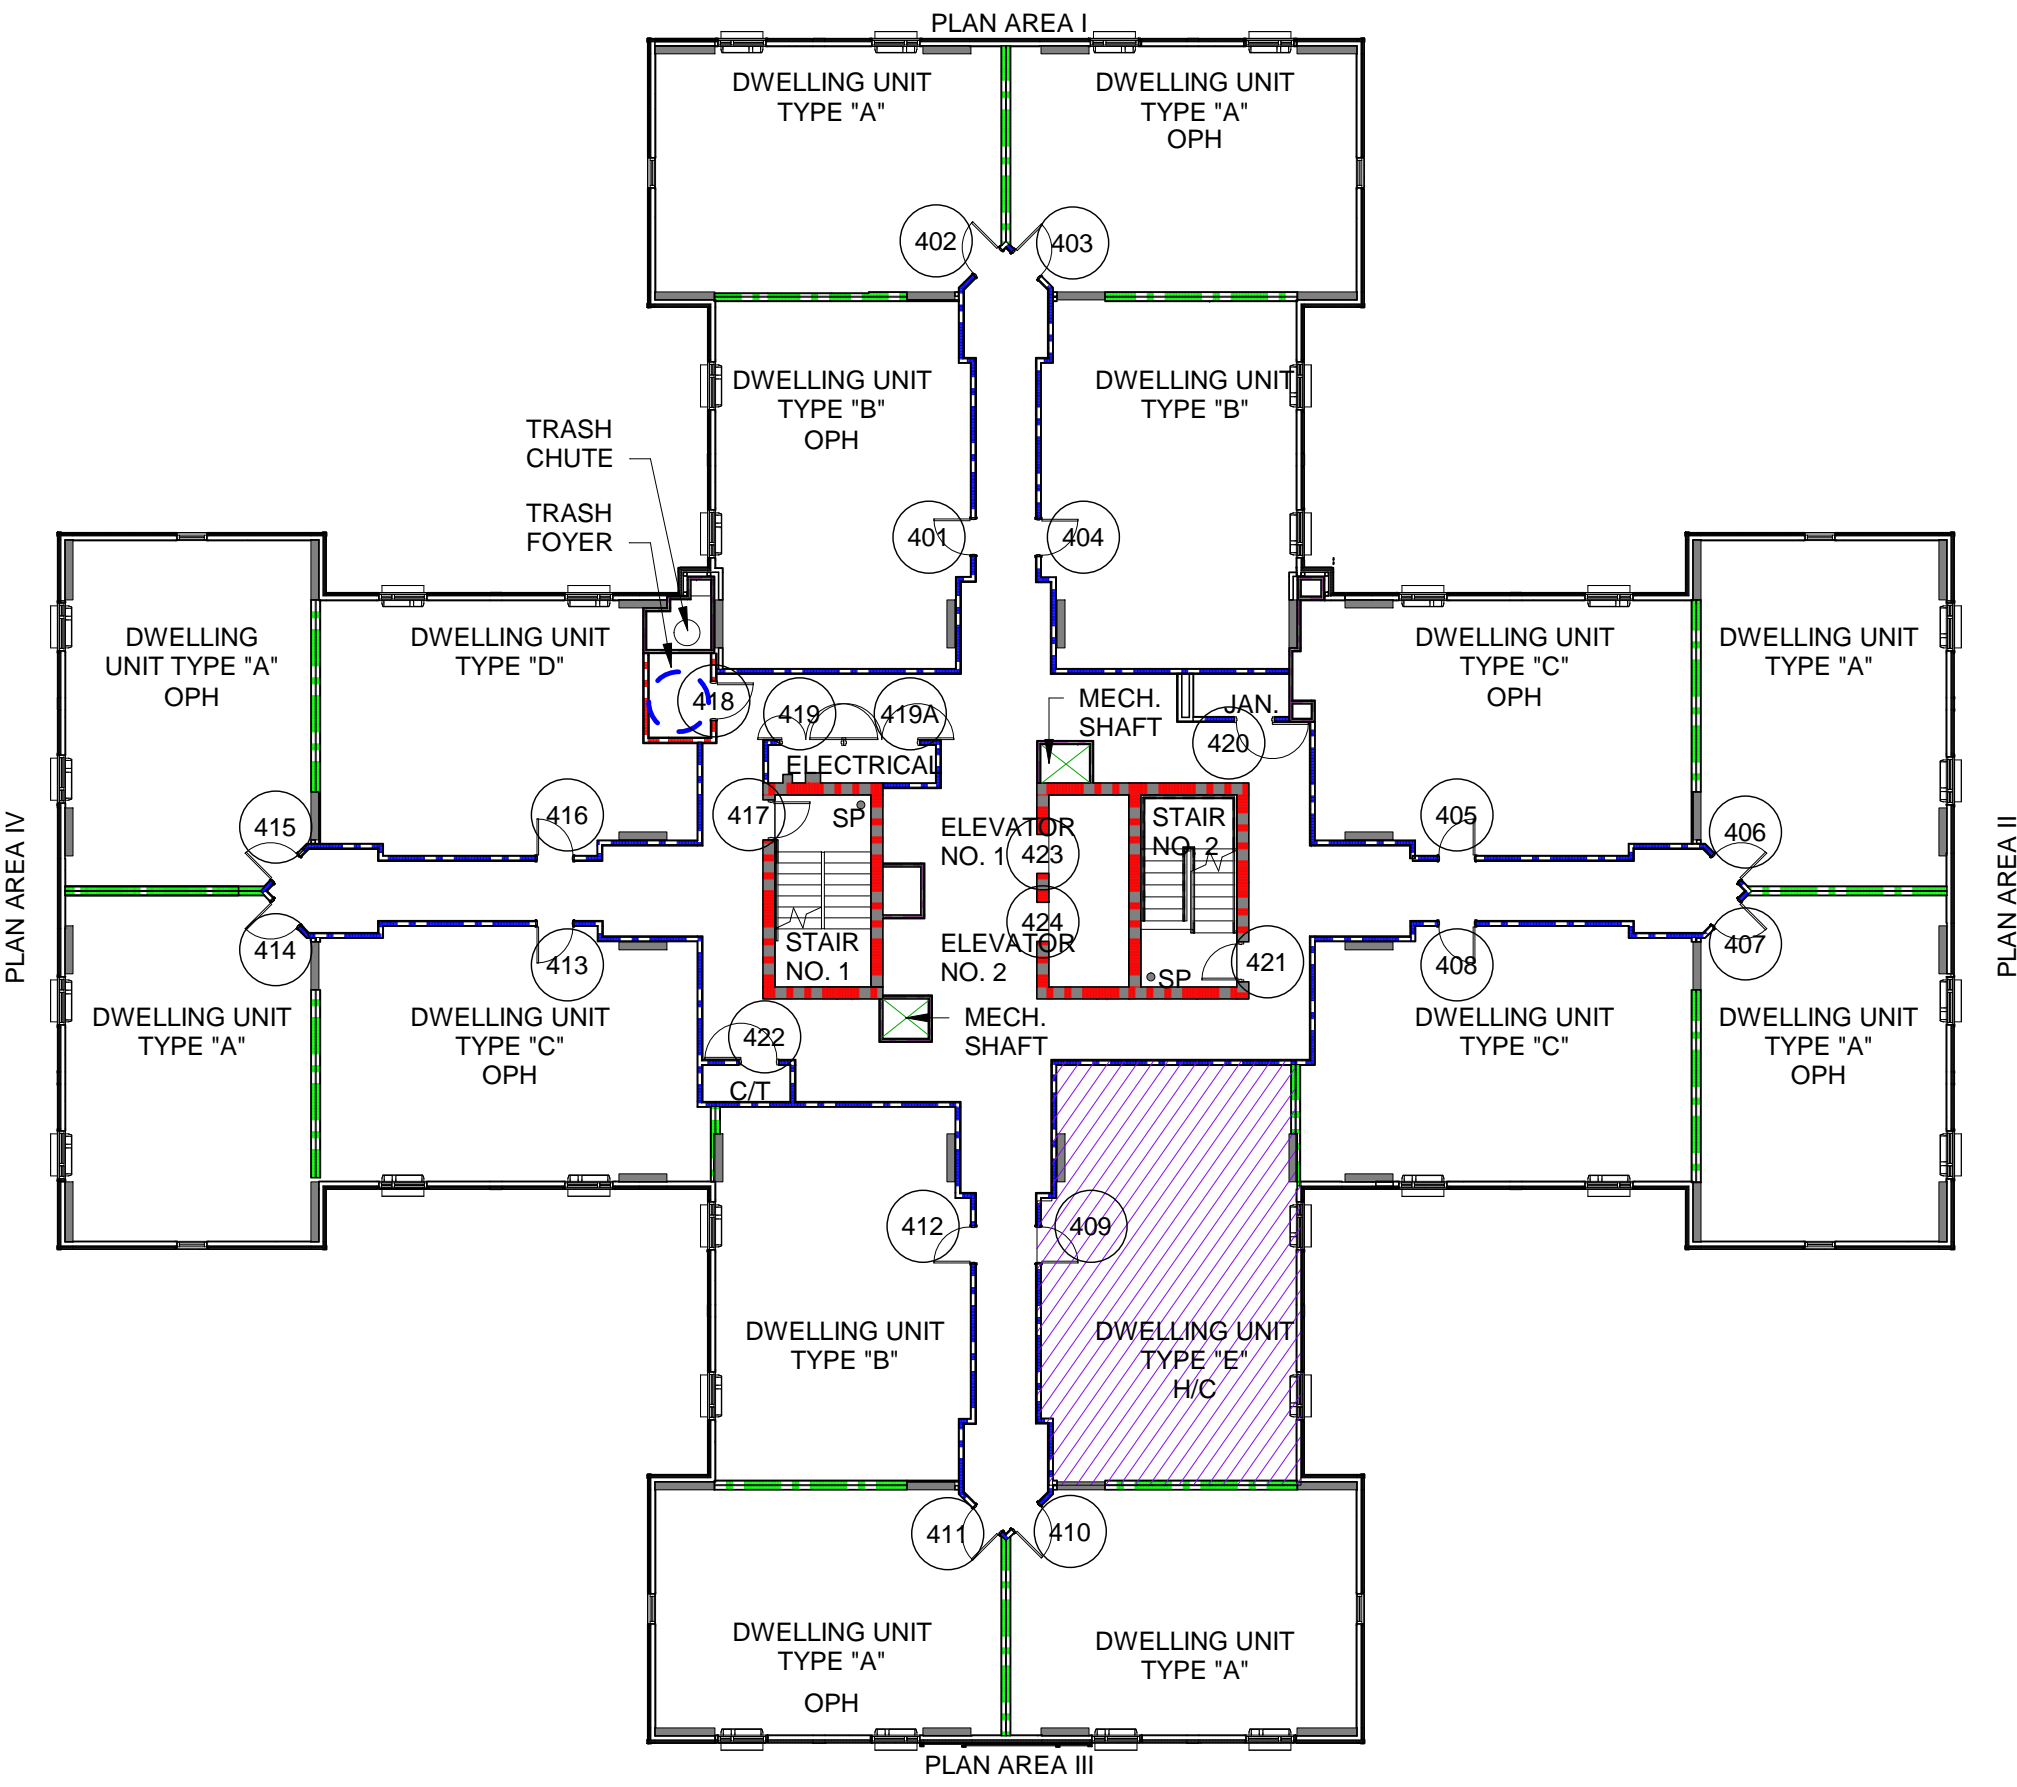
PLAN AREA I

DWELLING UNIT TYPE "A"

DWELLING UNIT TYPE "A" OPH

402

403

DWELLING UNIT TYPE "B" OPH

DWELLING UNIT TYPE "B"

TRASH CHUTE

TRASH FOYER

401

404

DWELLING UNIT TYPE "A" OPH

DWELLING UNIT TYPE "D"

418

419

419A

MECH. SHAFT

JAN.

420

DWELLING UNIT TYPE "C" OPH

DWELLING UNIT TYPE "A"

ELECTRICAL

417

SP

ELEVATOR NO. 1

423

STAIR NO. 2

405

406

PLAN AREA IV

415

416

PLAN AREA II

414

413

424

STAIR NO. 1

ELEVATOR NO. 2

SP

421

408

407

DWELLING UNIT TYPE "A"

DWELLING UNIT TYPE "C" OPH

422

MECH. SHAFT

DWELLING UNIT TYPE "C"

DWELLING UNIT TYPE "A" OPH

C/T

412

409

DWELLING UNIT TYPE "B"

DWELLING UNIT TYPE "E" H/C

411

410

DWELLING UNIT TYPE "A" OPH

DWELLING UNIT TYPE "A"

PLAN AREA III